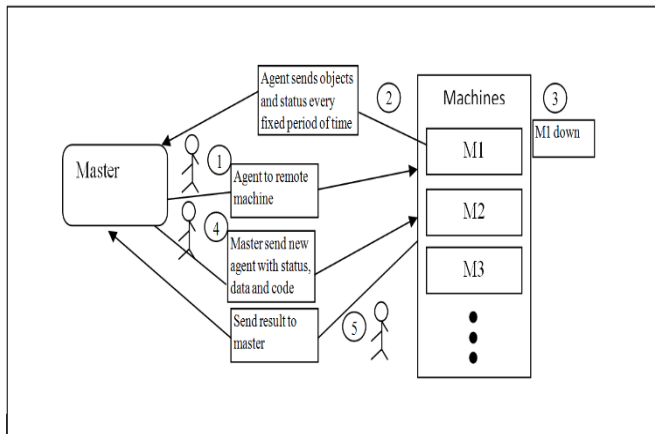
Agent sends objects and status every fixed period of time

2

Machines

3

M1 down

Master

1

Agent to remote machine

M1

M2

4

Master send new agent with status, data and code

M3

Send result to master

5